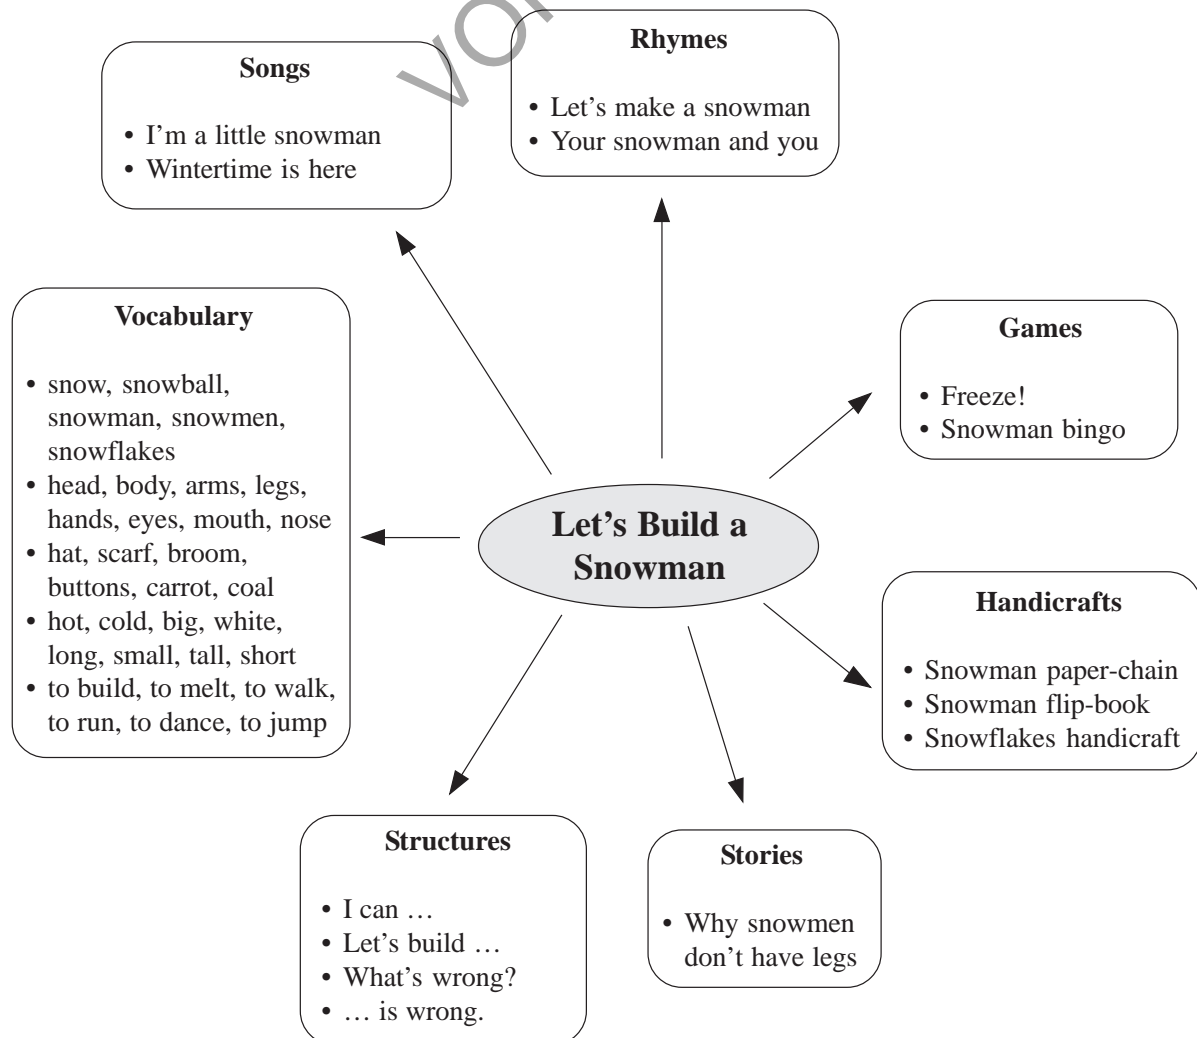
Rhymes
• Let's make a snowman
• Your snowman and you

Songs
• I'm a little snowman
• Wintertime is here

Vocabulary
• snow, snowball, snowman, snowmen, snowflakes
• head, body, arms, legs, hands, eyes, mouth, nose
• hat, scarf, broom, buttons, carrot, coal
• hot, cold, big, white, long, small, tall, short
• to build, to melt, to walk, to run, to dance, to jump

Games
• Freeze!
• Snowman bingo

Let's Build a Snowman

Handicrafts
• Snowman paper-chain
• Snowman flip-book
• Snowflakes handicraft

Structures
• I can …
• Let's build …
• What's wrong?
• … is wrong.

Stories
• Why snowmen don't have legs